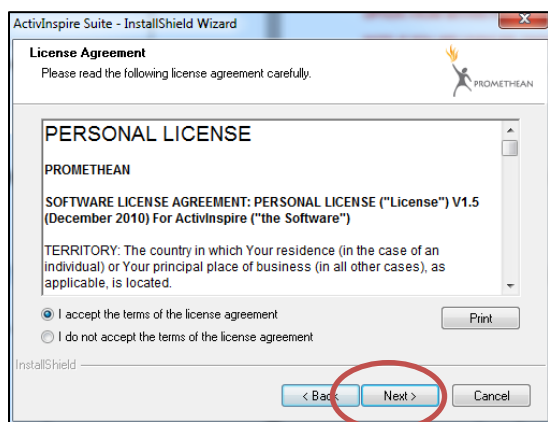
ActivInspire Suite - InstallShield Wizard

License Agreement

Please read the following license agreement carefully.

PROMETHEAN

PERSONAL LICENSE

PROMETHEAN

SOFTWARE LICENSE AGREEMENT: PERSONAL LICENSE ("License") V1.5 (December 2010) For ActivInspire ("the Software")

TERRITORY: The country in which Your residence (in the case of an individual) or Your principal place of business (in all other cases), as applicable, is located.

I accept the terms of the license agreement

I do not accept the terms of the license agreement

Print

InstallShield

< Back

Next >

Cancel